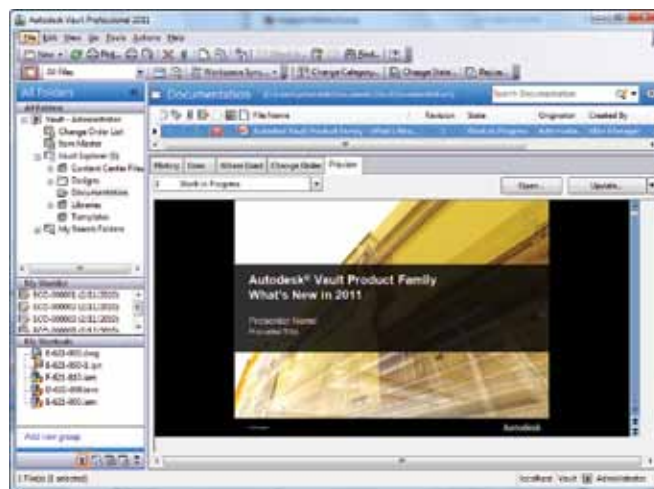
Autodesk Vault Professional 2011

File Edit View Go Tools Actions Help

New Find Workspace Sync Change Category Change State Revise

All Files

All Folders

Documentation

Search Documentation

Vault - Administrator
Change Order List
Item Master
Vault Explorer
Content Center Files
Designs
Documentation
Libraries
Templates
My Search Folders

File Name
Revision
State
Originator
Created By

History
Uses
Where Used
Change Order
Preview

Work in Progress

Open...
Update...

My Shortcuts

Add new group

Autodesk® Vault Product Family
What's New in 2011

Presenter Name
Presenter Title

Autodesk

1 File(s) (1 selected)

localhost Vault Administrator